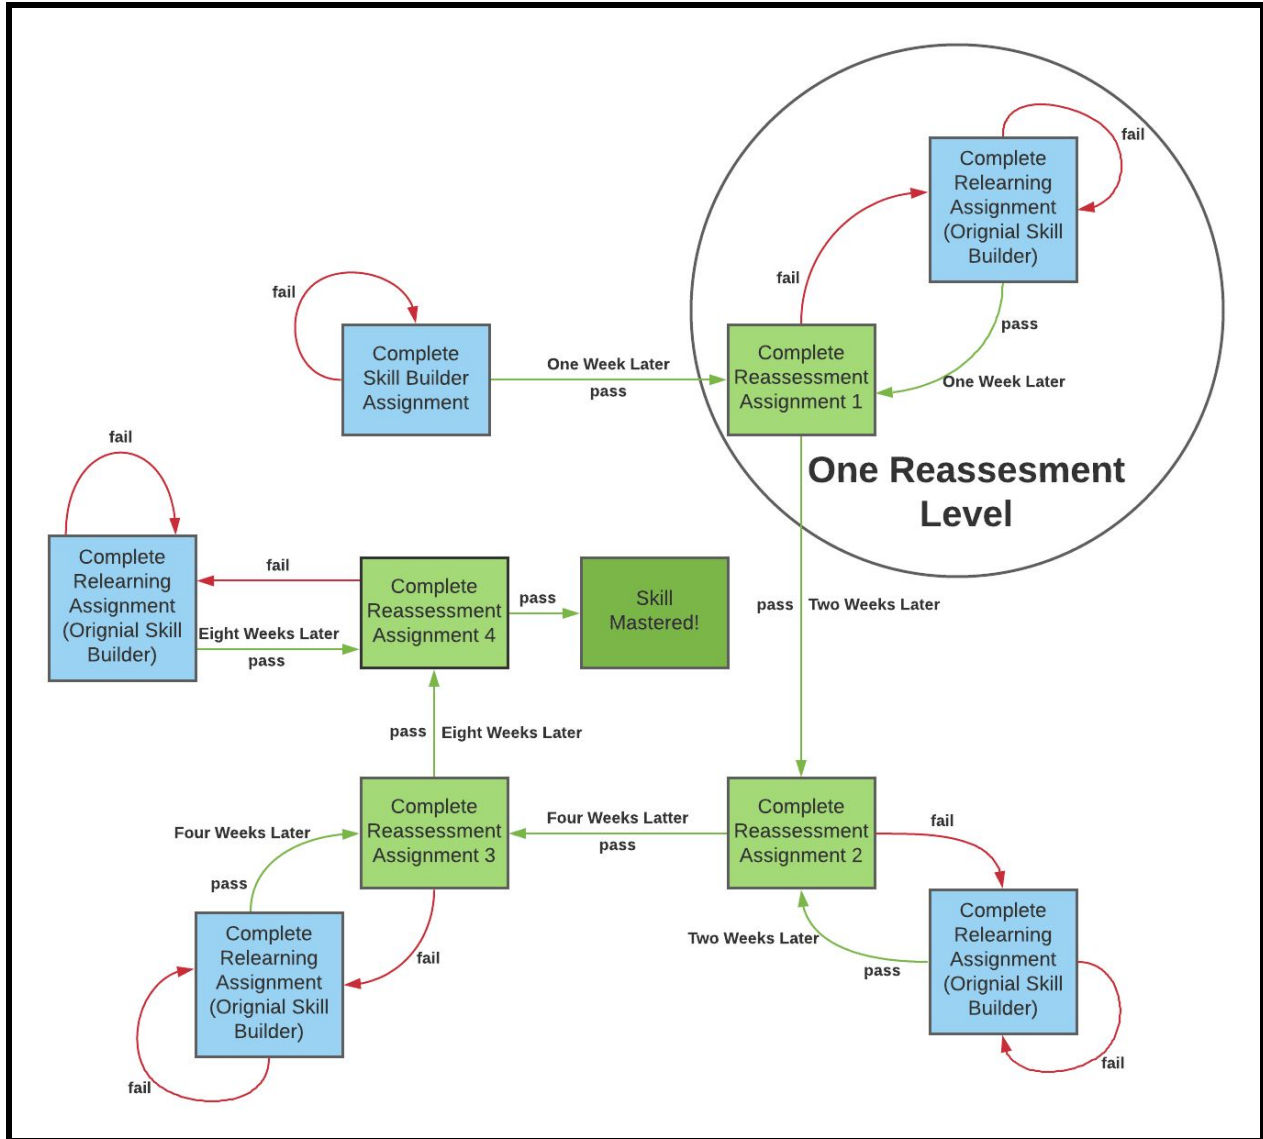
fail

Complete Relearning Assignment (Orignial Skill Builder)

fail

pass

One Week Later

fail

Complete Skill Builder Assignment

One Week Later

pass

Complete Reassessment Assignment 1

One Reassesment Level

fail

Complete Relearning Assignment (Orignial Skill Builder)

fail

Complete Reassessment Assignment 4

pass

Skill Mastered!

Eight Weeks Later

pass

pass

Two Weeks Later

pass

Eight Weeks Later

Four Weeks Later

Complete Reassessment Assignment 3

Four Weeks Latter

pass

Complete Reassessment Assignment 2

fail

pass

Complete Relearning Assignment (Orignial Skill Builder)

fail

Two Weeks Later

pass

Complete Relearning Assignment (Orignial Skill Builder)

fail

fail